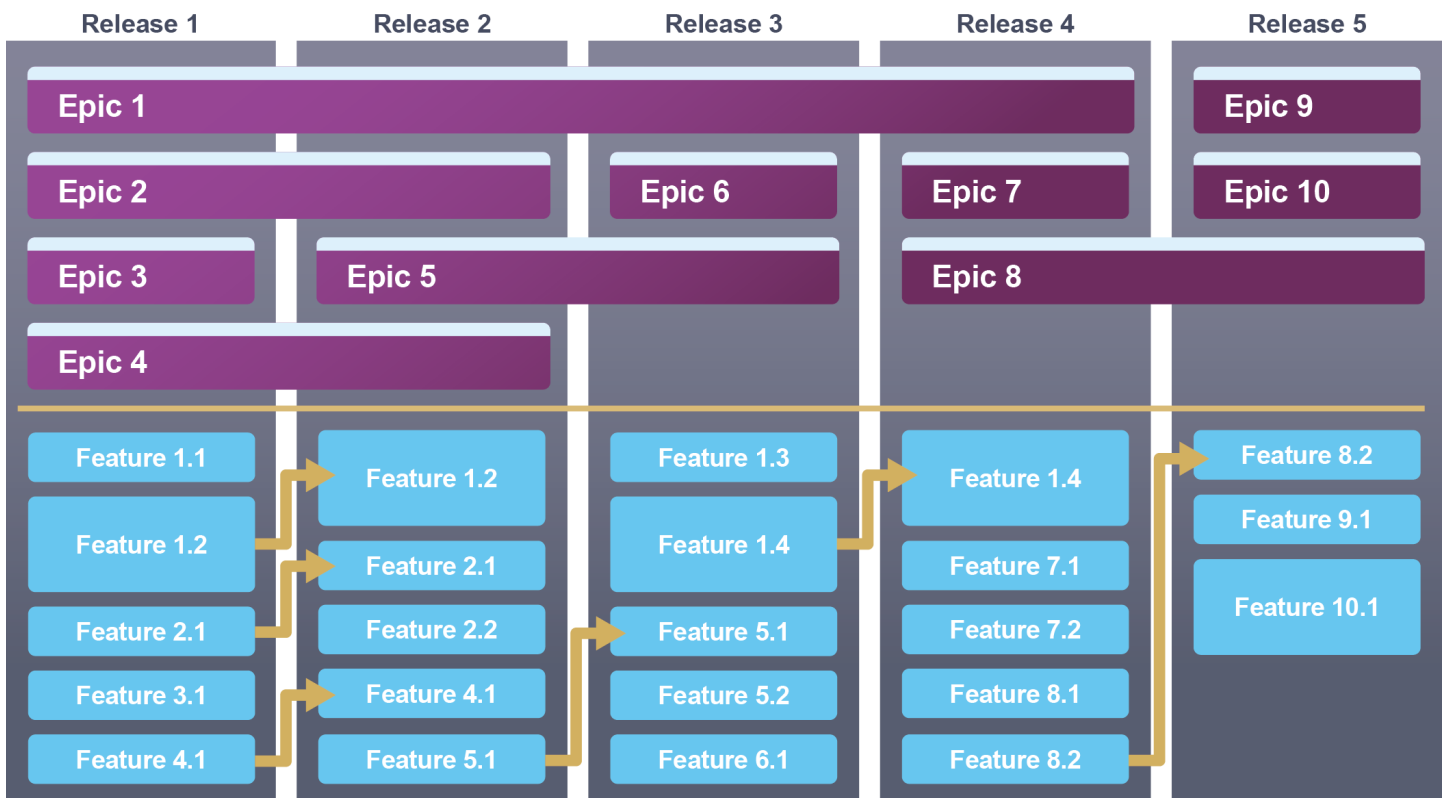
Release 1

Release 2

Release 3

Release 4

Release 5

Epic 1

Epic 9

Epic 2

Epic 6

Epic 7

Epic 10

Epic 3

Epic 5

Epic 8

Epic 4

Feature 1.1

Feature 1.2

Feature 2.1

Feature 3.1

Feature 4.1

Feature 1.2

Feature 2.1

Feature 2.2

Feature 4.1

Feature 5.1

Feature 1.3

Feature 1.4

Feature 5.1

Feature 5.2

Feature 6.1

Feature 1.4

Feature 7.1

Feature 7.2

Feature 8.1

Feature 8.2

Feature 8.2

Feature 9.1

Feature 10.1